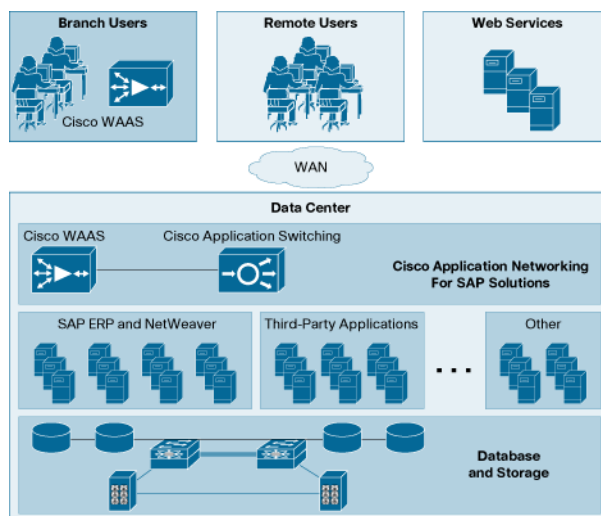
Branch Users

Cisco WAAS

Remote Users

Web Services

WAN

Data Center

Cisco WAAS

Cisco Application Switching

Cisco Application Networking For SAP Solutions

SAP ERP and NetWeaver

Third-Party Applications

...

Other

Database and Storage